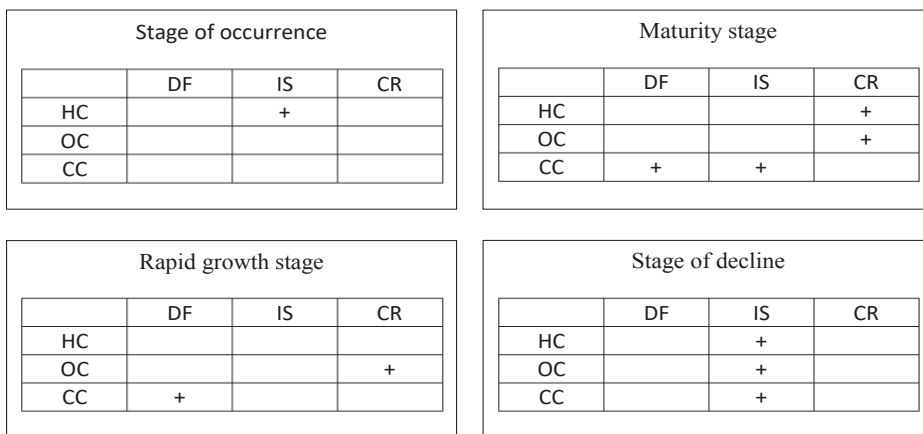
Stage of occurrence

| | DF | IS | CR |
|---|---|---|---|
| HC | | + | |
| OC | | | |
| CC | | | |

Maturity stage

| | DF | IS | CR |
|---|---|---|---|
| HC | | | + |
| OC | | | + |
| CC | + | + | |

Rapid growth stage

| | DF | IS | CR |
|---|---|---|---|
| HC | | | |
| OC | | | + |
| CC | + | | |

Stage of decline

| | DF | IS | CR |
|---|---|---|---|
| HC | | + | |
| OC | | + | |
| CC | | + | |